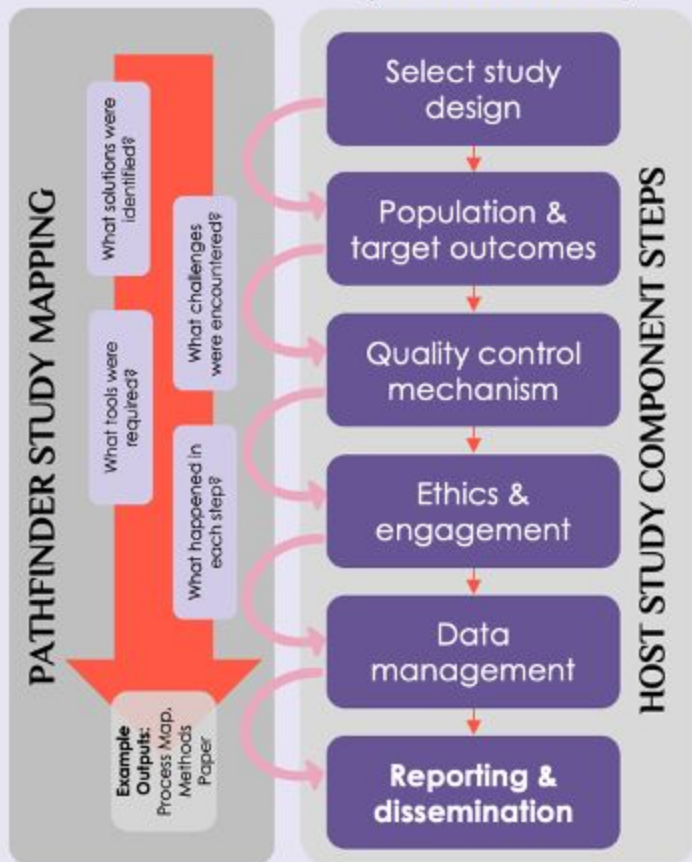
PATHFINDER STUDY MAPPING

What solutions were identified?

What challenges were encountered?

What tools were required?

What happened in each step?

Example Outputs: Process Map, Methods Paper

HOST STUDY COMPONENT STEPS

Select study design

Population & target outcomes

Quality control mechanism

Ethics & engagement

Data management

Reporting & dissemination